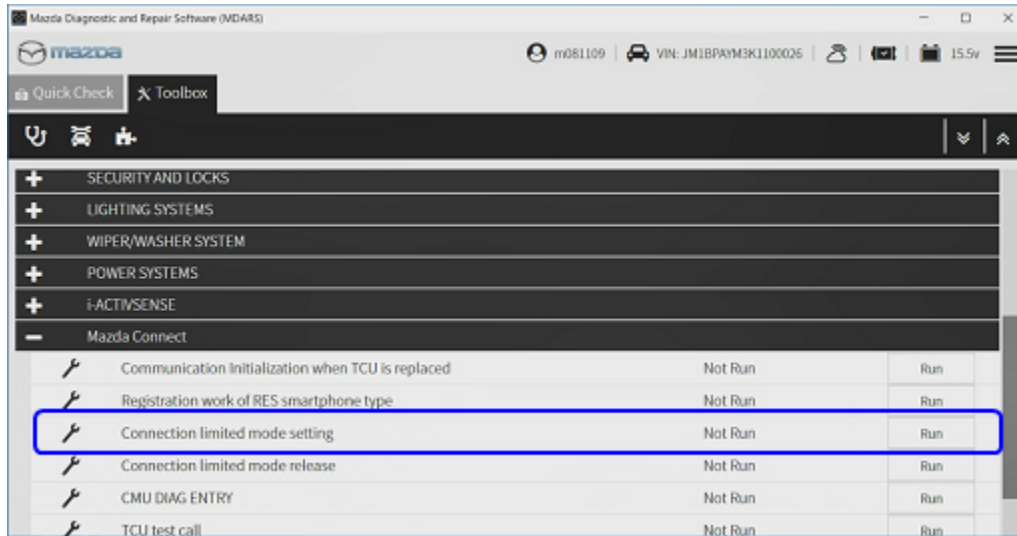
Mazda Diagnostic and Repair Software (MDARS)

mazda

m081109 | VIN: JM1BPAYM3K1100026 | 15.5v

Quick Check
Toolbox

SECURITY AND LOCKS
LIGHTING SYSTEMS
WIPER/WASHER SYSTEM
POWER SYSTEMS
i-ACTIVSENSE
Mazda Connect

| | | |
|---|---|---|
| Communication Initialization when TCU is replaced | Not Run | Run |
| Registration work of RES smartphone type | Not Run | Run |
| Connection limited mode setting | Not Run | Run |
| Connection limited mode release | Not Run | Run |
| CMU DIAG ENTRY | Not Run | Run |
| TCU test call | Not Run | Run |